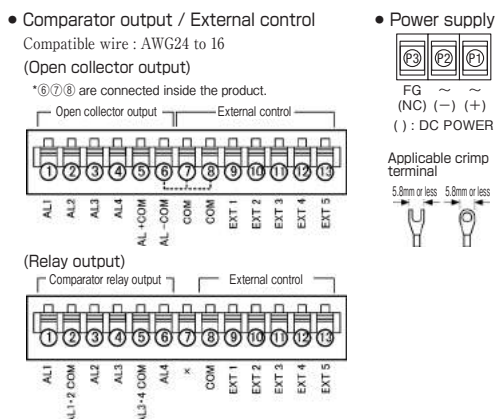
• Comparator output / External control
Compatible wire : AWG24 to 16
(Open collector output)
*⑥⑦⑧ are connected inside the product.

Open collector output
External control

① ② ③ ④ ⑤ ⑥ ⑦ ⑧ ⑨ ⑩ ⑪ ⑫ ⑬

AL1 AL2 AL3 AL4 AL +COM AL −COM COM COM EXT 1 EXT 2 EXT 3 EXT 4 EXT 5

(Relay output)
Comparator relay output
External control

① ② ③ ④ ⑤ ⑥ ⑦ ⑧ ⑨ ⑩ ⑪ ⑫ ⑬

AL1 AL1・2 COM AL2 AL3 AL3・4 COM AL4 × COM EXT 1 EXT 2 EXT 3 EXT 4 EXT 5

• Power supply
P3 P2 P1
FG (NC) ~ (−) ~ (+)
( ) : DC POWER

Applicable crimp terminal
5.8mm or less 5.8mm or less